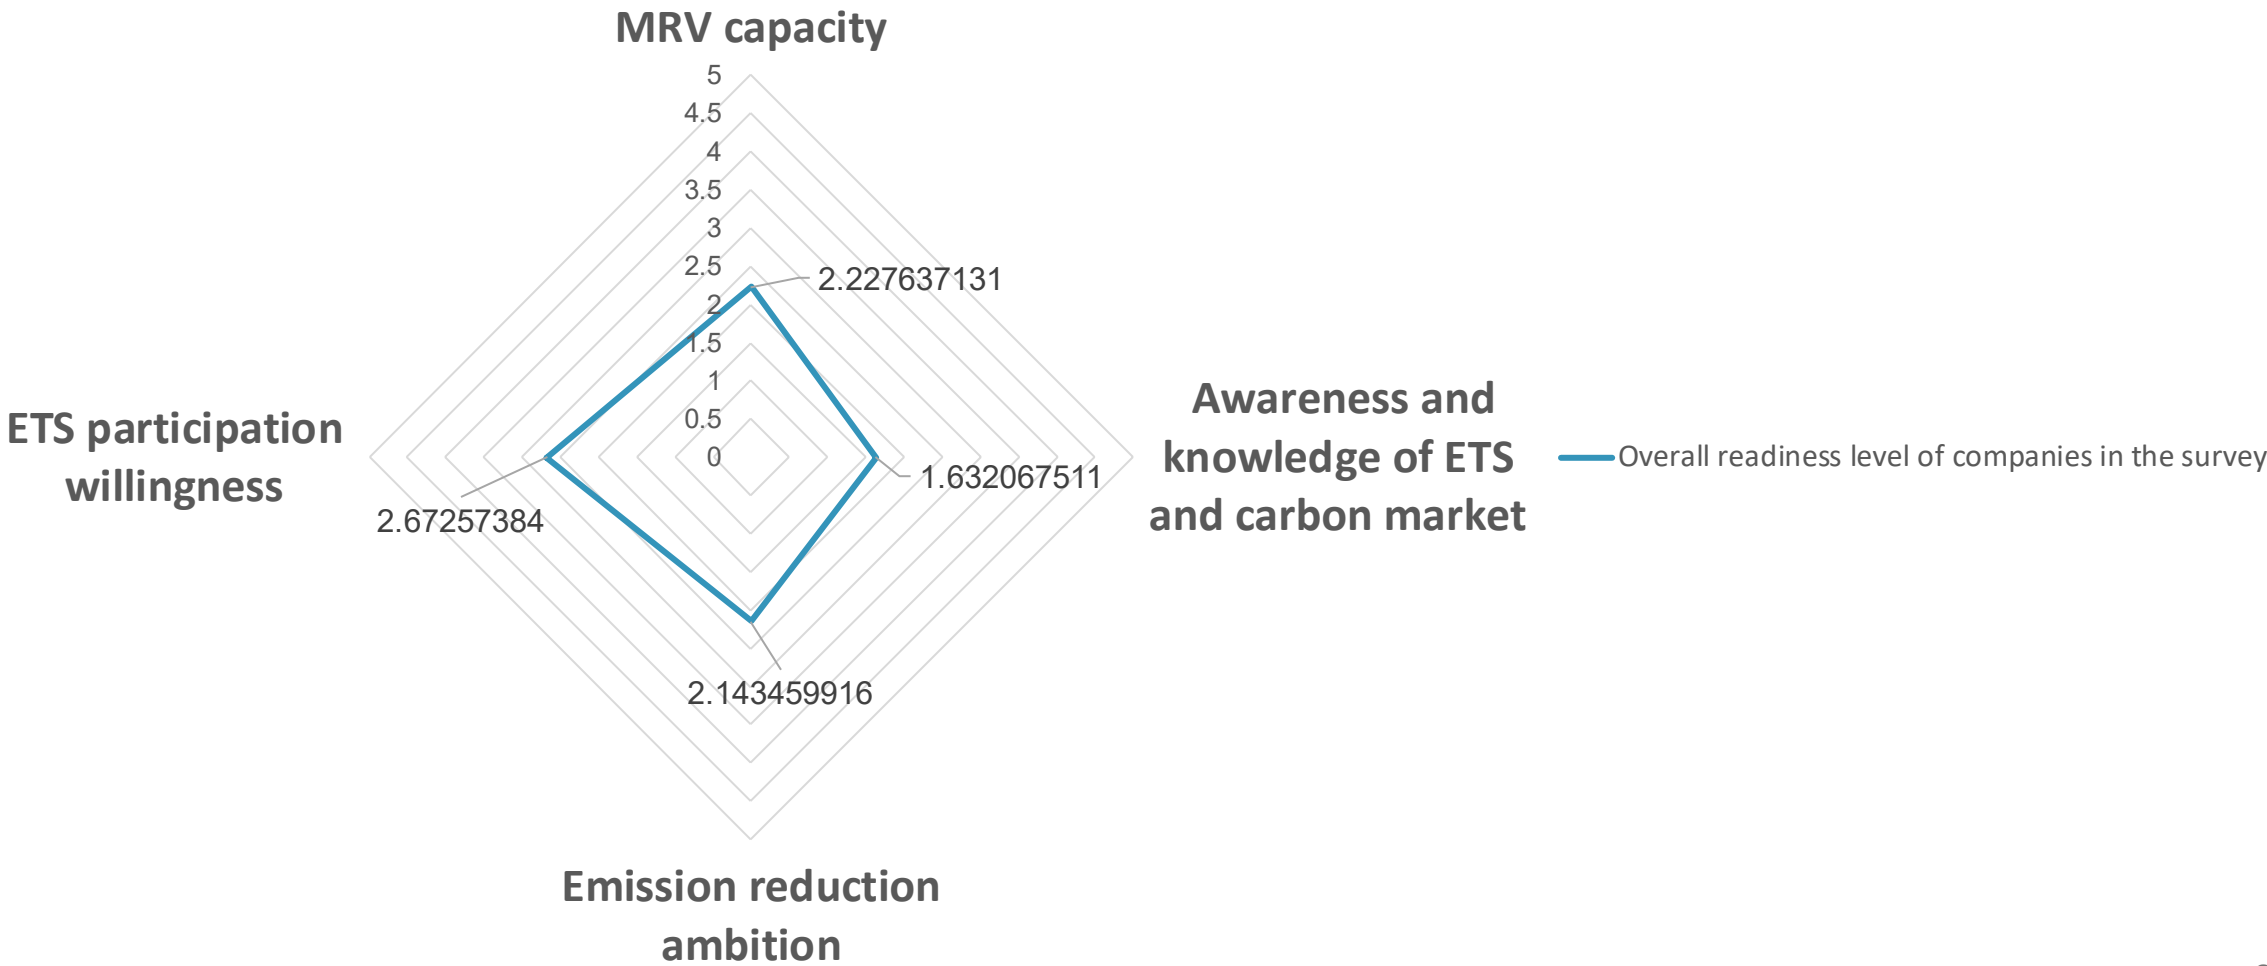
MRV capacity

5
4.5
4
3.5
3
2.5
2
1.5
1
0.5
0

2.227637131

Awareness and knowledge of ETS and carbon market

1.632067511

Overall readiness level of companies in the survey

ETS participation willingness

2.67257384

2.143459916

Emission reduction ambition